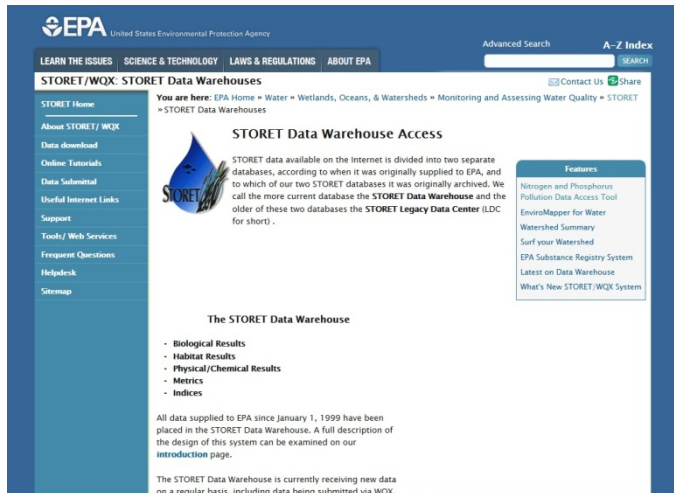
EPA United States Environmental Protection Agency

LEARN THE ISSUES SCIENCE & TECHNOLOGY LAWS & REGULATIONS ABOUT EPA

Advanced Search A–Z Index

SEARCH

STORET/WQX: STORET Data Warehouses

Contact Us Share

STORET Home
About STORET/ WQX
Data download
Online Tutorials
Data Submittal
Useful Internet Links
Support
Tools/ Web Services
Frequent Questions
Helpdesk
Sitemap

You are here: EPA Home » Water » Wetlands, Oceans, & Watersheds » Monitoring and Assessing Water Quality » STORET » STORET Data Warehouses

STORET Data Warehouse Access

STORET

STORET data available on the Internet is divided into two separate databases, according to when it was originally supplied to EPA, and to which of our two STORET databases it was originally archived. We call the more current database the STORET Data Warehouse and the older of these two databases the STORET Legacy Data Center (LDC for short) .

Features
Nitrogen and Phosphorus Pollution Data Access Tool
EnviroMapper for Water
Watershed Summary
Surf your Watershed
EPA Substance Registry System
Latest on Data Warehouse
What's New STORET/WQX System

The STORET Data Warehouse

- Biological Results
- Habitat Results
- Physical/Chemical Results
- Metrics
- Indices

All data supplied to EPA since January 1, 1999 have been placed in the STORET Data Warehouse. A full description of the design of this system can be examined on our introduction page.

The STORET Data Warehouse is currently receiving new data on a regular basis, including data being submitted via WQX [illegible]